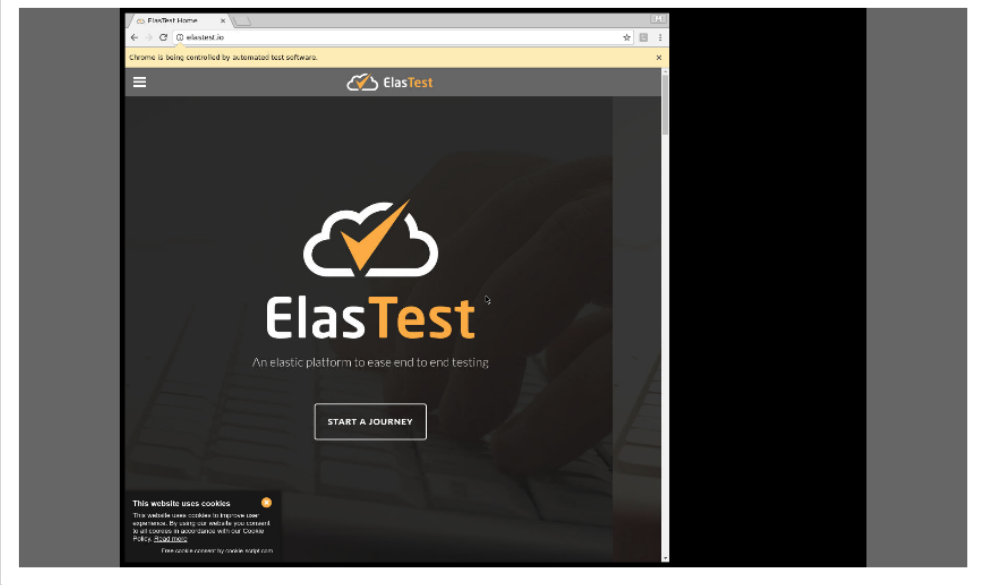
ElasTest Home

elastest.io

Chrome is being controlled by automated test software.

ElasTest

ElasTest

An elastic platform to ease end to end testing

START A JOURNEY

This website uses cookies

This website uses cookies to improve user experience. By using our website you consent to all cookies in accordance with our Cookie Policy. Read more

Free cookie consent by cookie-script.com